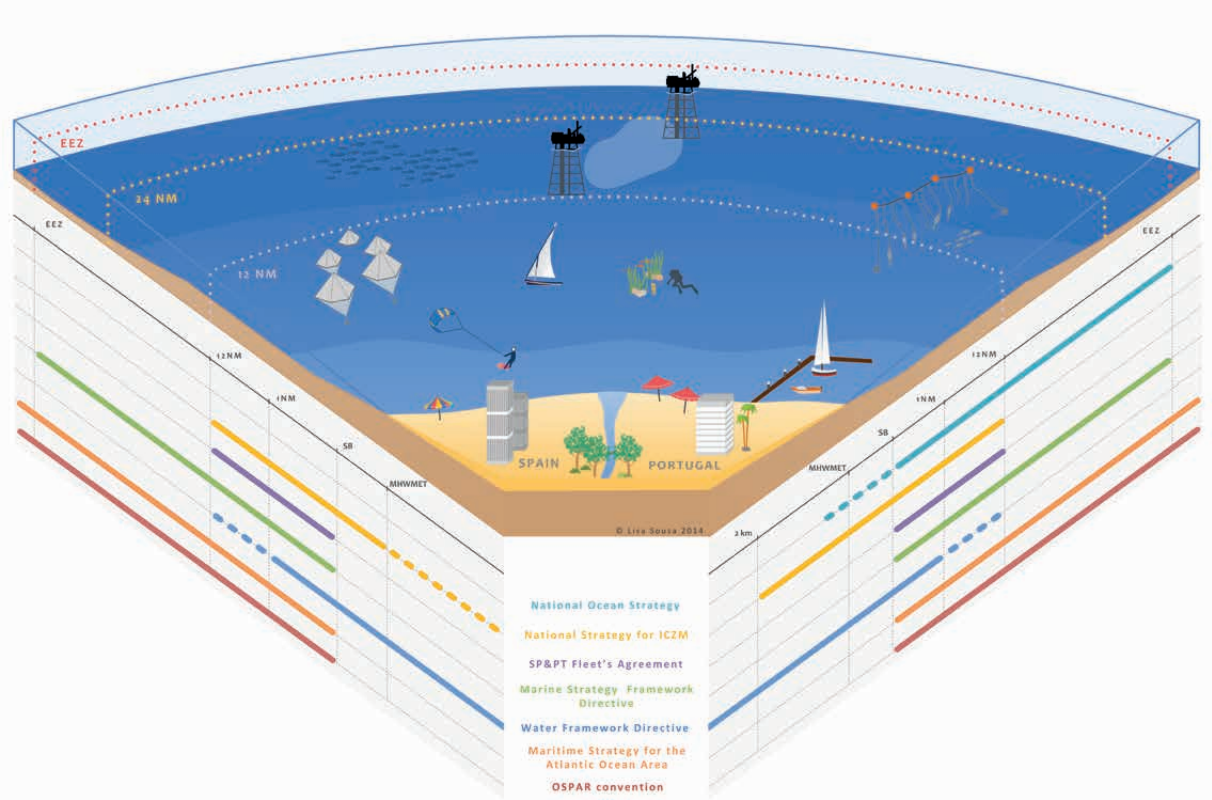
EEZ

24 NM

12 NM

EEZ

12 NM

1 NM

SB

MHWMET

EEZ

12 NM

1 NM

SB

MHWMET

2 km

SPAIN

PORTUGAL

© Lisa Sousa 2014

National Ocean Strategy

National Strategy for ICZM

SP&PT Fleet's Agreement

Marine Strategy Framework Directive

Water Framework Directive

Maritime Strategy for the Atlantic Ocean Area

OSPAR convention